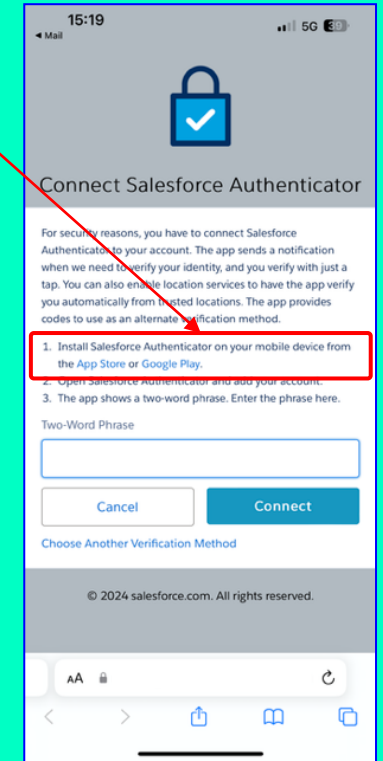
15:19
◀ Mail
5G 39

Connect Salesforce Authenticator

For security reasons, you have to connect Salesforce Authenticator to your account. The app sends a notification when we need to verify your identity, and you verify with just a tap. You can also enable location services to have the app verify you automatically from trusted locations. The app provides codes to use as an alternate verification method.

1. Install Salesforce Authenticator on your mobile device from the App Store or Google Play.
2. Open Salesforce Authenticator and add your account.
3. The app shows a two-word phrase. Enter the phrase here.

Two-Word Phrase

Cancel
Connect

Choose Another Verification Method

© 2024 salesforce.com. All rights reserved.

AA